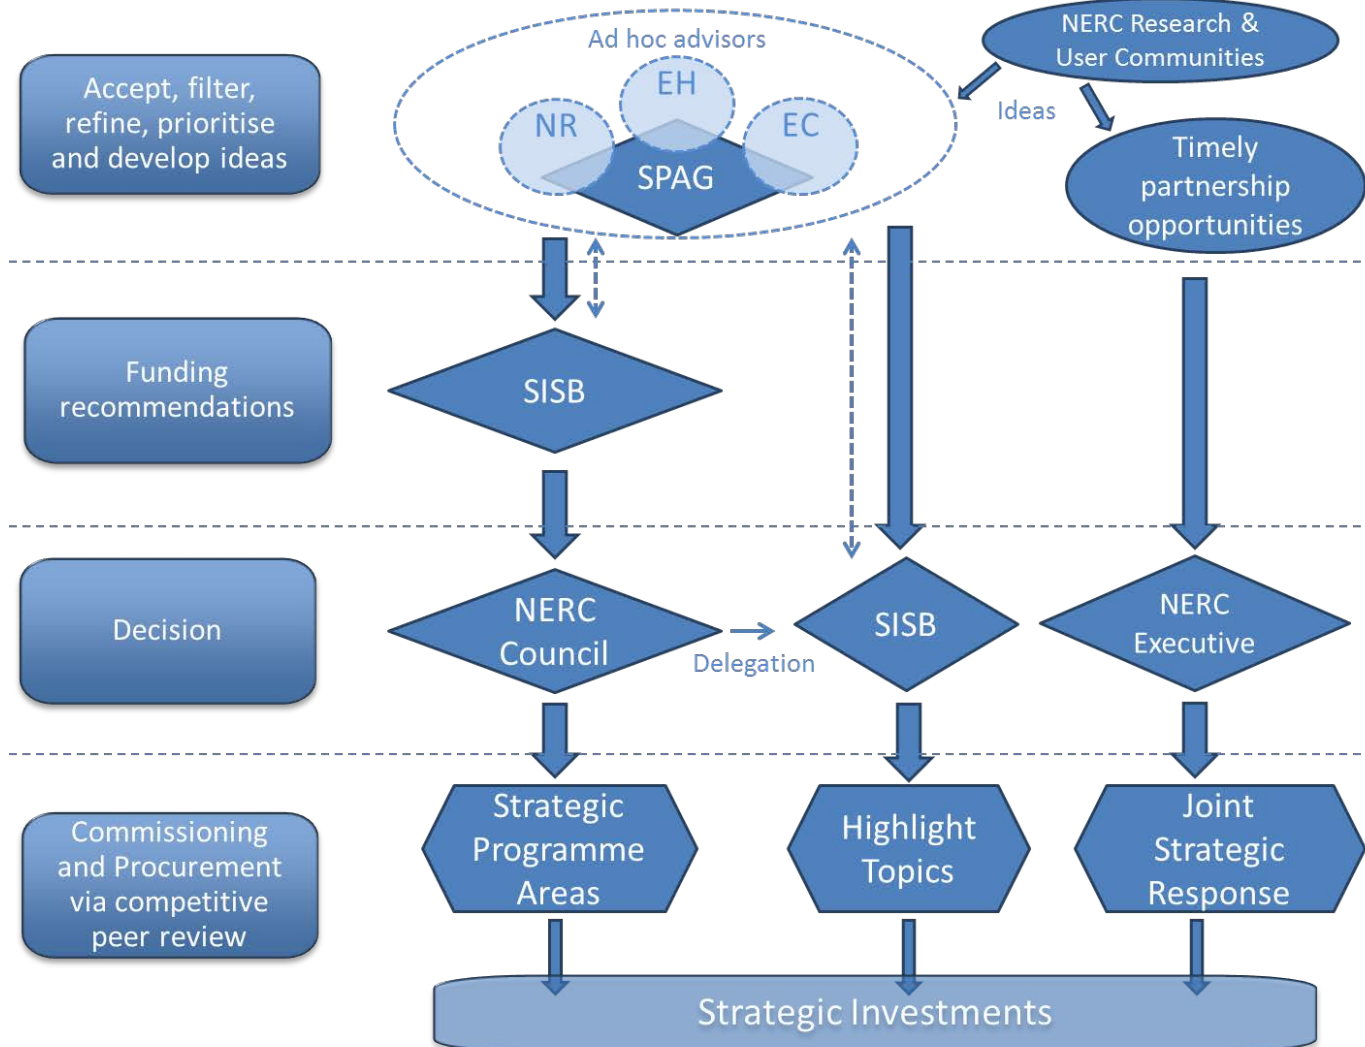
Accept, filter, refine, prioritise and develop ideas

Ad hoc advisors

EH

NR

EC

SPAG

NERC Research & User Communities

Ideas

Timely partnership opportunities

Funding recommendations

SISB

Decision

NERC Council

Delegation

SISB

NERC Executive

Commissioning and Procurement via competitive peer review

Strategic Programme Areas

Highlight Topics

Joint Strategic Response

Strategic Investments